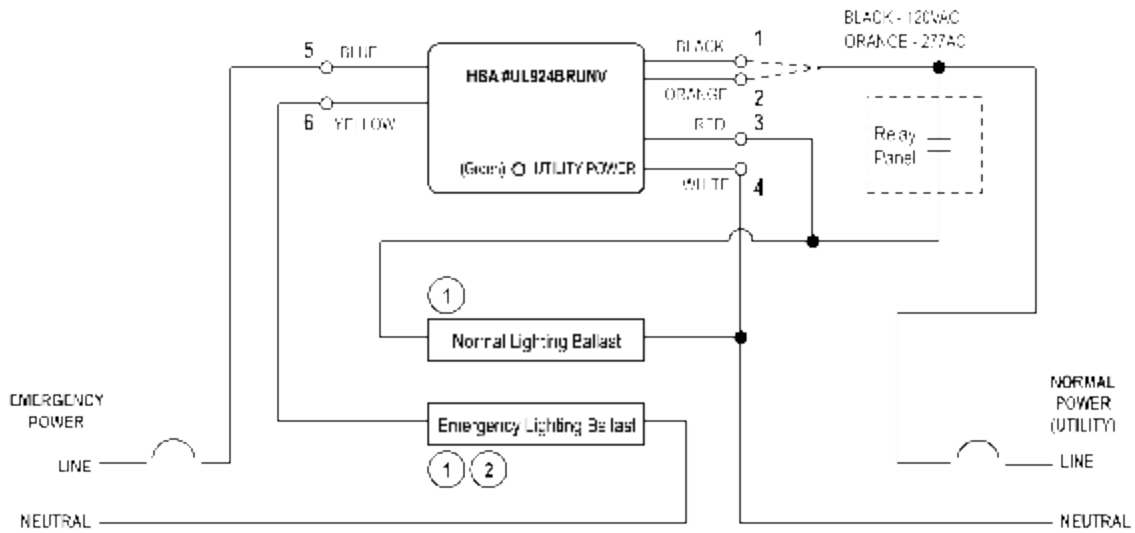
BLACK - 120VAC
ORANGE - 277AC

5 BLUE

6 YELLOW

HBA #UL924BRUNV

(Green) UTILITY POWER

BLACK 1

ORANGE 2

RED 3

WHITE 4

Relay Panel

1

Normal Lighting Ballast

EMERGENCY POWER

Emergency Lighting Ballast

1 2

LINE

NEUTRAL

NORMAL POWER (UTILITY)

LINE

NEUTRAL